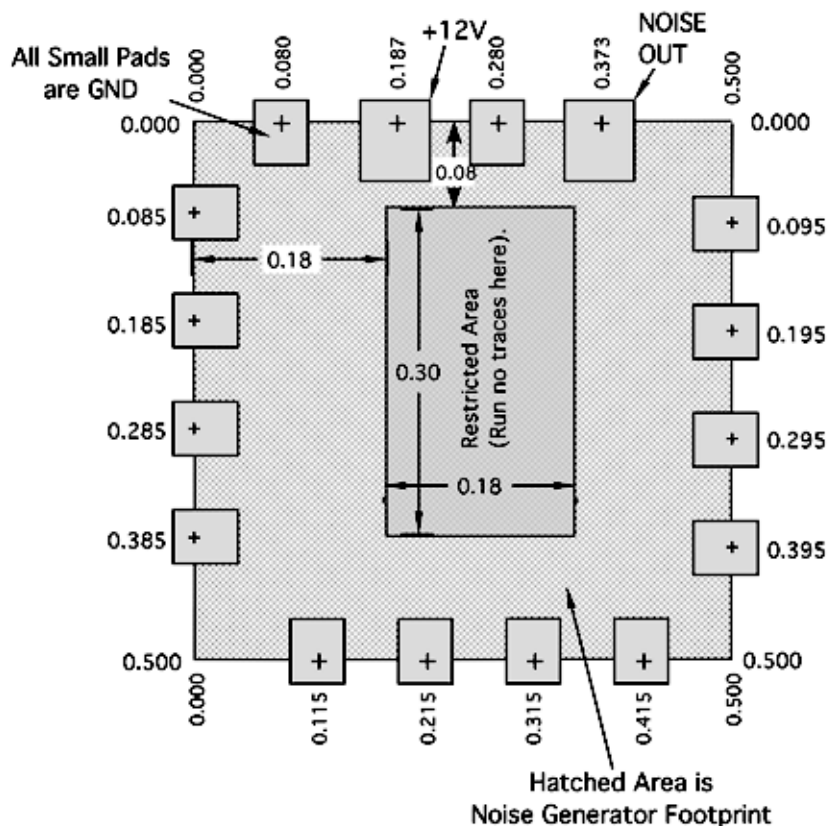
All Small Pads are GND

0.000

0.080

0.187

+12V

0.280

0.373

NOISE OUT

0.500

0.000

0.000

0.08

0.085

0.095

0.18

0.185

0.195

0.30

Restricted Area (Run no traces here).

0.285

0.295

0.18

0.385

0.395

0.500

0.500

0.000

0.115

0.215

0.315

0.415

0.500

Hatched Area is Noise Generator Footprint